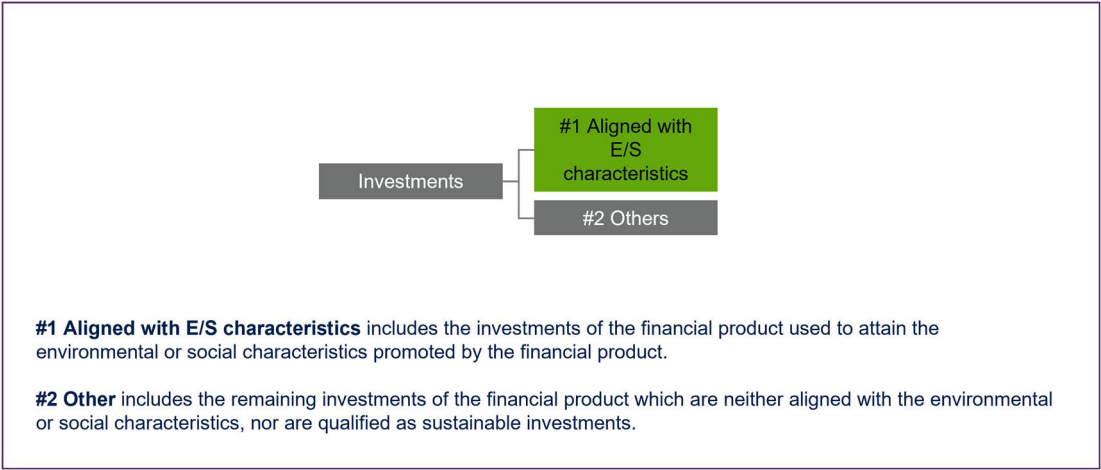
Investments

#1 Aligned with E/S characteristics

#2 Others

**#1 Aligned with E/S characteristics** includes the investments of the financial product used to attain the environmental or social characteristics promoted by the financial product.

**#2 Other** includes the remaining investments of the financial product which are neither aligned with the environmental or social characteristics, nor are qualified as sustainable investments.